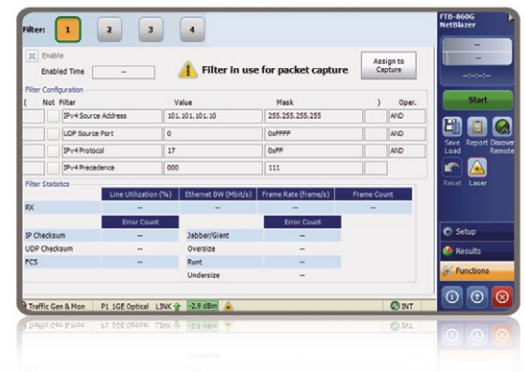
Filter: 1 2 3 4

Enable

Enabled Time --

Filter in use for packet capture

Assign to Capture

Filter Configuration

| ( | Not | Filter | Value | Mask | ) | Oper. |
|---|---|---|---|---|---|---|
| | | IPv4 Source Address | 101.101.101.10 | 255.255.255.255 | | AND |
| | | UDP Source Port | 0 | 0xFFFF | | AND |
| | | IPv4 Protocol | 17 | 0xFF | | AND |
| | | IPv4 Precedence | 000 | 111 | | |

Filter Statistics

| | Line Utilization (%) | Ethernet BW (Mbit/s) | Frame Rate (frame/s) | Frame Count |
|---|---|---|---|---|
| RX | -- | -- | -- | -- |

| | Error Count | | Error Count |
|---|---|---|---|
| IP Checksum | -- | Jabber/Giant | -- |
| UDP Checksum | -- | Oversize | -- |
| FCS | -- | Runt | -- |
| | | Undersize | -- |

Traffic Gen & Mon P1 1GE Optical LINK -2.9 dBm INT

FTB-860G NetBlazer

--:--:--

Start

Save Load Report Discover Remote

Reset Laser

Setup

Results

Functions